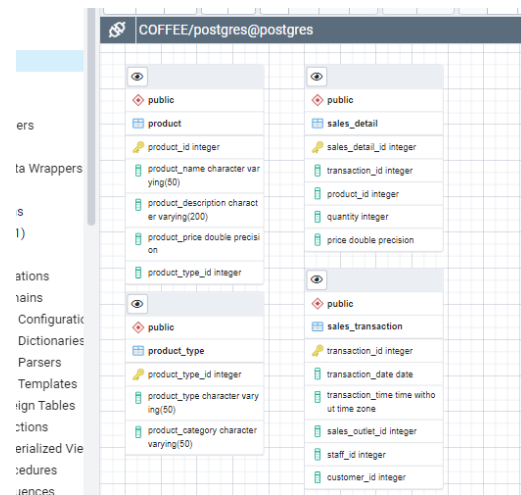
ers

ta Wrappers

s
1)

ations
nains
Configuratio
Dictionaries
Parsers
Templates
eign Tables
ctions
erialized Vie
cedures
uences

COFFEE/postgres@postgres

public
product
product_id integer
product_name character varying(50)
product_description character varying(200)
product_price double precision
product_type_id integer

public
sales_detail
sales_detail_id integer
transaction_id integer
product_id integer
quantity integer
price double precision

public
product_type
product_type_id integer
product_type character varying(50)
product_category character varying(50)

public
sales_transaction
transaction_id integer
transaction_date date
transaction_time time without time zone
sales_outlet_id integer
staff_id integer
customer_id integer